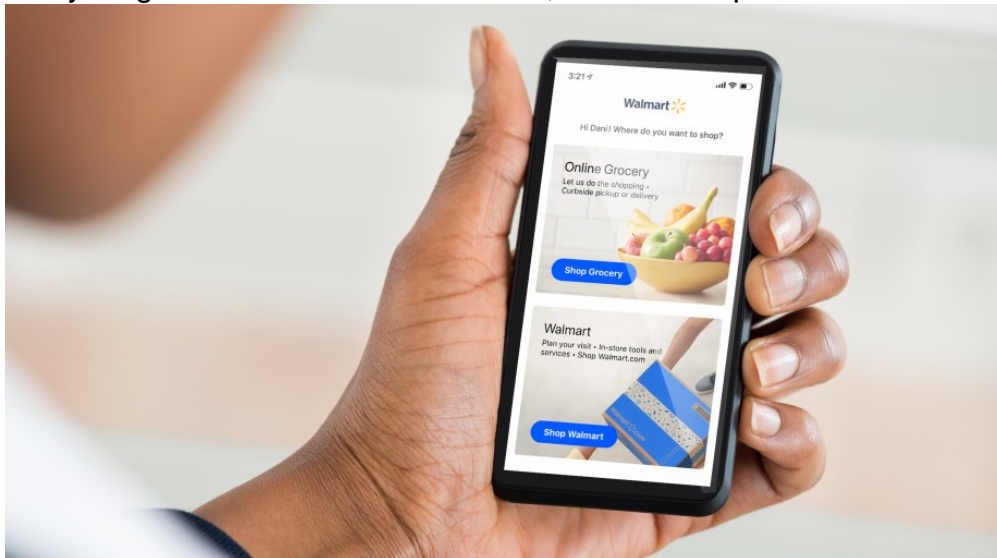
3:21

Walmart

Hi Dani! Where do you want to shop?

Online Grocery
Let us do the shopping • Curbside pickup or delivery

Shop Grocery

Walmart
Plan your visit • In-store tools and services • Shop Walmart.com

Shop Walmart